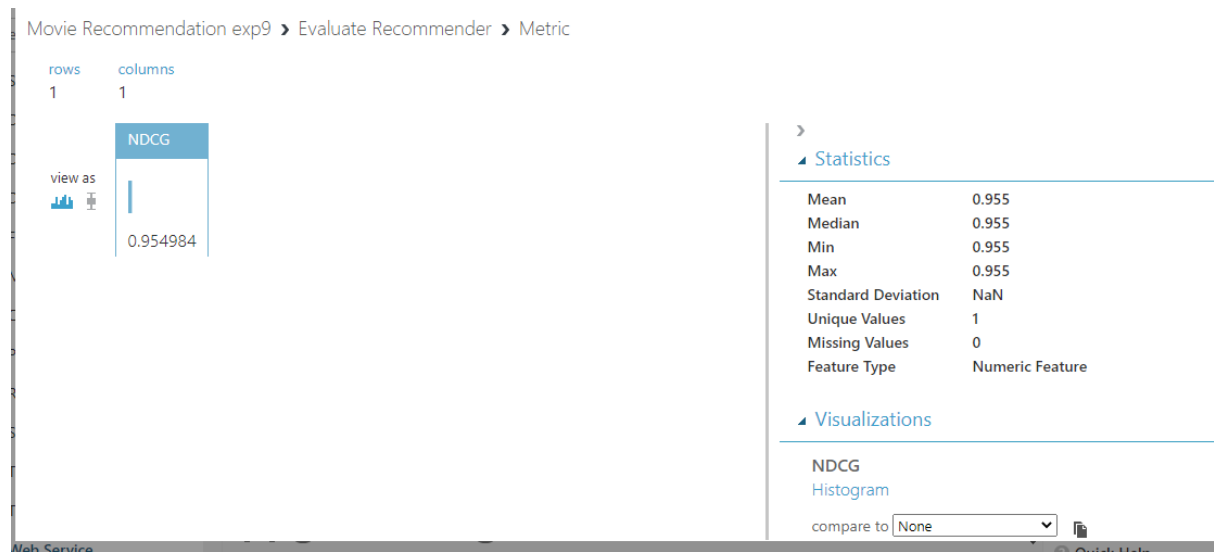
Movie Recommendation exp9 › Evaluate Recommender › Metric

rows
1

columns
1

view as

NDCG

0.954984

›

Statistics

| | |
|---|---|
| Mean | 0.955 |
| Median | 0.955 |
| Min | 0.955 |
| Max | 0.955 |
| Standard Deviation | NaN |
| Unique Values | 1 |
| Missing Values | 0 |
| Feature Type | Numeric Feature |

Visualizations

NDCG
Histogram

compare to None

Web Service

Quick Help